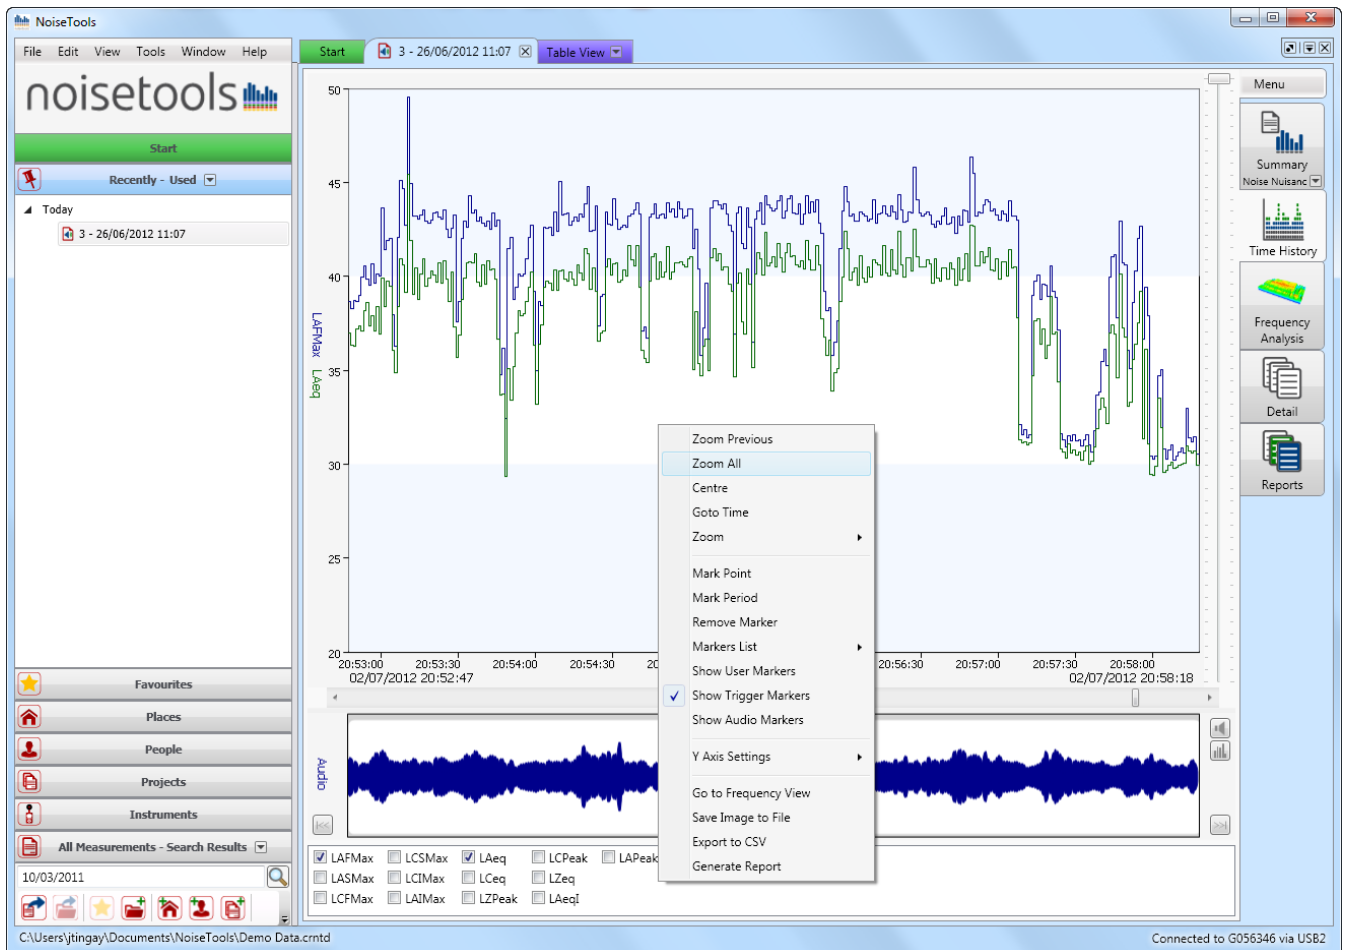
NoiseTools

File Edit View Tools Window Help

noisetools

Start

Recently - Used

Today

3 - 26/06/2012 11:07

Start 3 - 26/06/2012 11:07 Table View

Menu

Summary
Noise Nuisanc

Time History

Frequency Analysis

Detail

Reports

50
45
40
35
30
25
20

LAFMax LAeq

20:53:00 20:53:30 20:54:00 20:54:30 20 20:56:30 20:57:00 20:57:30 20:58:00
02/07/2012 20:52:47 02/07/2012 20:58:18

Zoom Previous
Zoom All
Centre
Goto Time
Zoom
Mark Point
Mark Period
Remove Marker
Markers List
Show User Markers
Show Trigger Markers
Show Audio Markers
Y Axis Settings
Go to Frequency View
Save Image to File
Export to CSV
Generate Report

Audio

Favourites
Places
People
Projects
Instruments
All Measurements - Search Results

10/03/2011

LAFMax LCSMax LAeq LCPeak LAPeak
LASMax LCIMax LCeq LZeq
LCFMax LAIMax LZPeak LAeqI

C:\Users\jtingay\Documents\NoiseTools\Demo Data.crntd

Connected to G056346 via USB2